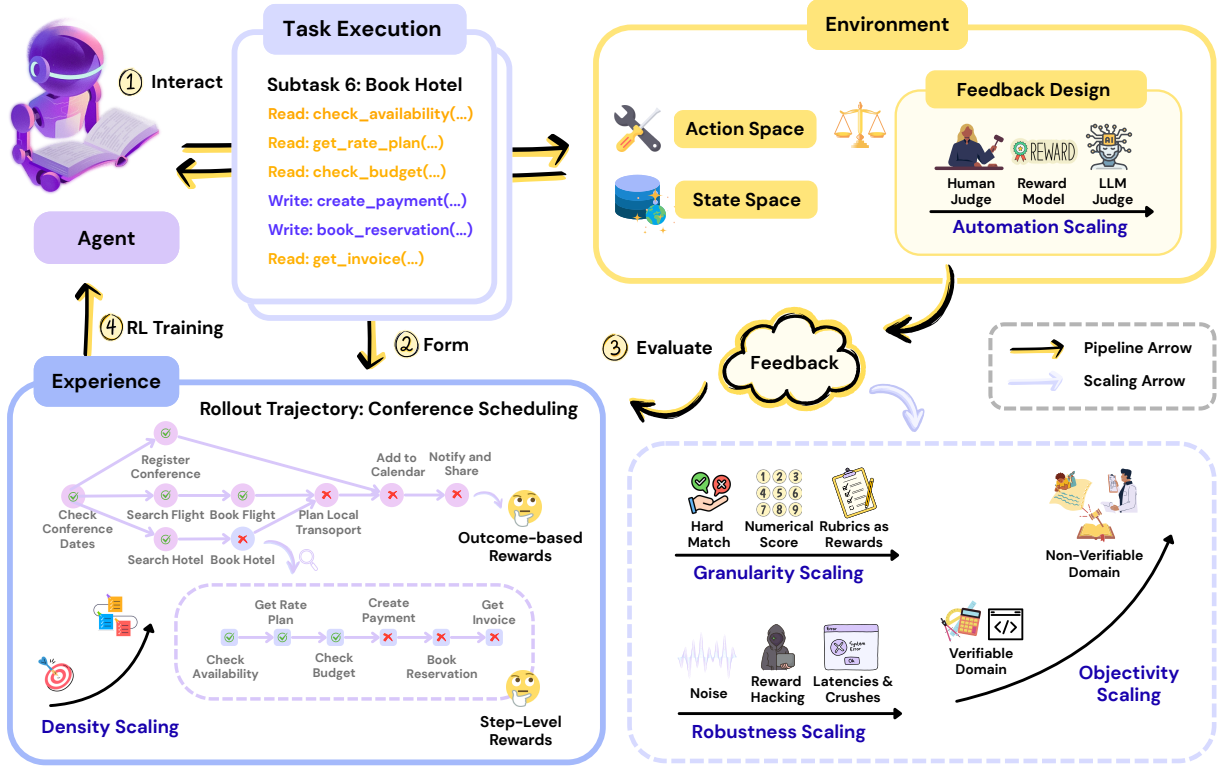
① Interact

Agent

④ RL Training

Task Execution

Subtask 6: Book Hotel
Read: check_availability(...)
Read: get_rate_plan(...)
Read: check_budget(...)
Write: create_payment(...)
Write: book_reservation(...)
Read: get_invoice(...)

② Form

Environment

Action Space

State Space

Feedback Design

Human Judge
Reward Model
LLM Judge

REWARD

Automation Scaling

③ Evaluate

Feedback

Pipeline Arrow
Scaling Arrow

Experience

Rollout Trajectory: Conference Scheduling

Register Conference
Check Conference Dates
Search Flight
Book Flight
Plan Local Transoport
Add to Calendar
Notify and Share
Search Hotel
Book Hotel

Outcome-based Rewards

Get Rate Plan
Create Payment
Get Invoice
Check Availability
Check Budget
Book Reservation

Step-Level Rewards

Density Scaling

Hard Match
Numerical Score
1 2 3
4 5 6
7 8 9
Rubrics as Rewards

Granularity Scaling

Noise
Reward Hacking
Latencies & Crushes
Error
System Error
Ok

Robustness Scaling

Non-Verifiable Domain

Verifiable Domain

Objectivity Scaling